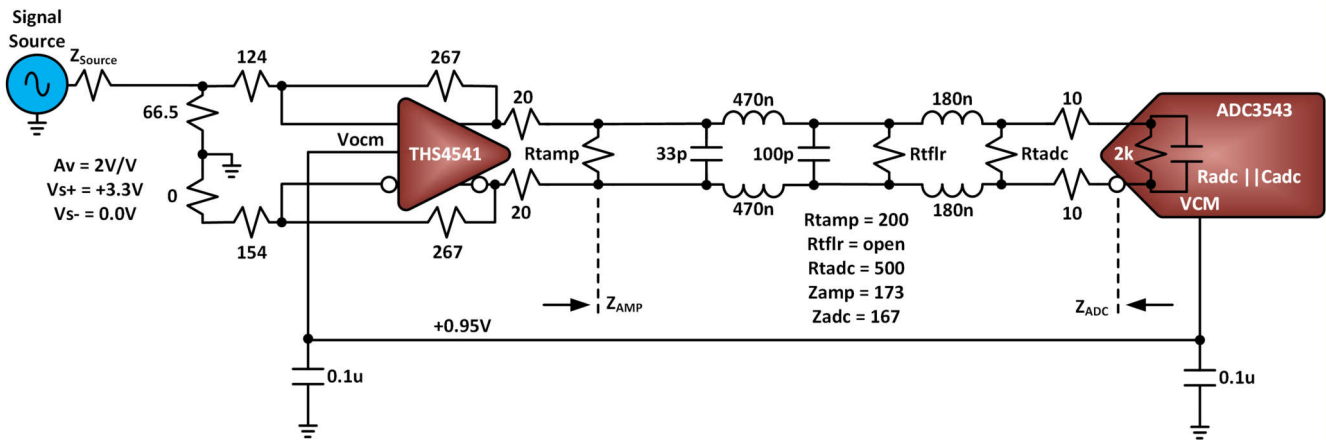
Signal Source

$Z_{Source}$

124

267

66.5

Vocm

THS4541

20

Rtamp

470n

33p

100p

180n

Rtflr

Rtadc

10

ADC3543

2k

Radc ||Cadc

VCM

Av = 2V/V
Vs+ = +3.3V
Vs- = 0.0V

0

154

267

20

470n

180n

10

Rtamp = 200
Rtflr = open
Rtadc = 500
Zamp = 173
Zadc = 167

$Z_{AMP}$

$Z_{ADC}$

+0.95V

0.1u

0.1u